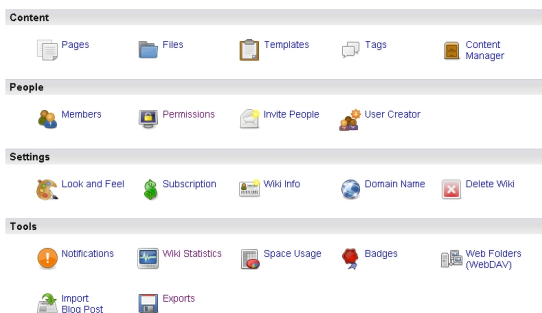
Content

Pages
Files
Templates
Tags
Content Manager

People

Members
Permissions
Invite People
User Creator

Settings

Look and Feel
Subscription
Wiki Info
Domain Name
Delete Wiki

Tools

Notifications
Wiki Statistics
Space Usage
Badges
Web Folders (WebDAV)
Import Blog Post
Exports